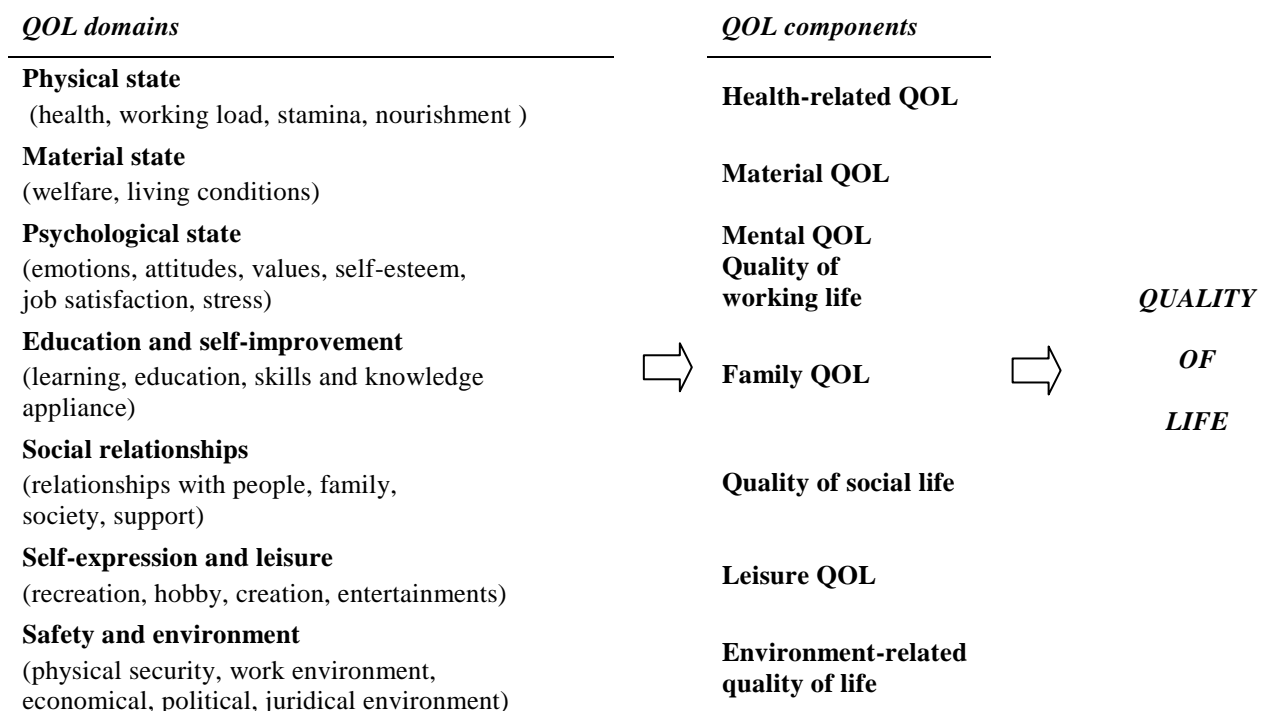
QOL domains

Physical state
(health, working load, stamina, nourishment )

Material state
(welfare, living conditions)

Psychological state
(emotions, attitudes, values, self-esteem, job satisfaction, stress)

Education and self-improvement
(learning, education, skills and knowledge appliance)

Social relationships
(relationships with people, family, society, support)

Self-expression and leisure
(recreation, hobby, creation, entertainments)

Safety and environment
(physical security, work environment, economical, political, juridical environment)

QOL components

Health-related QOL

Material QOL

Mental QOL
Quality of working life

Family QOL

Quality of social life

Leisure QOL

Environment-related quality of life

QUALITY

OF

LIFE